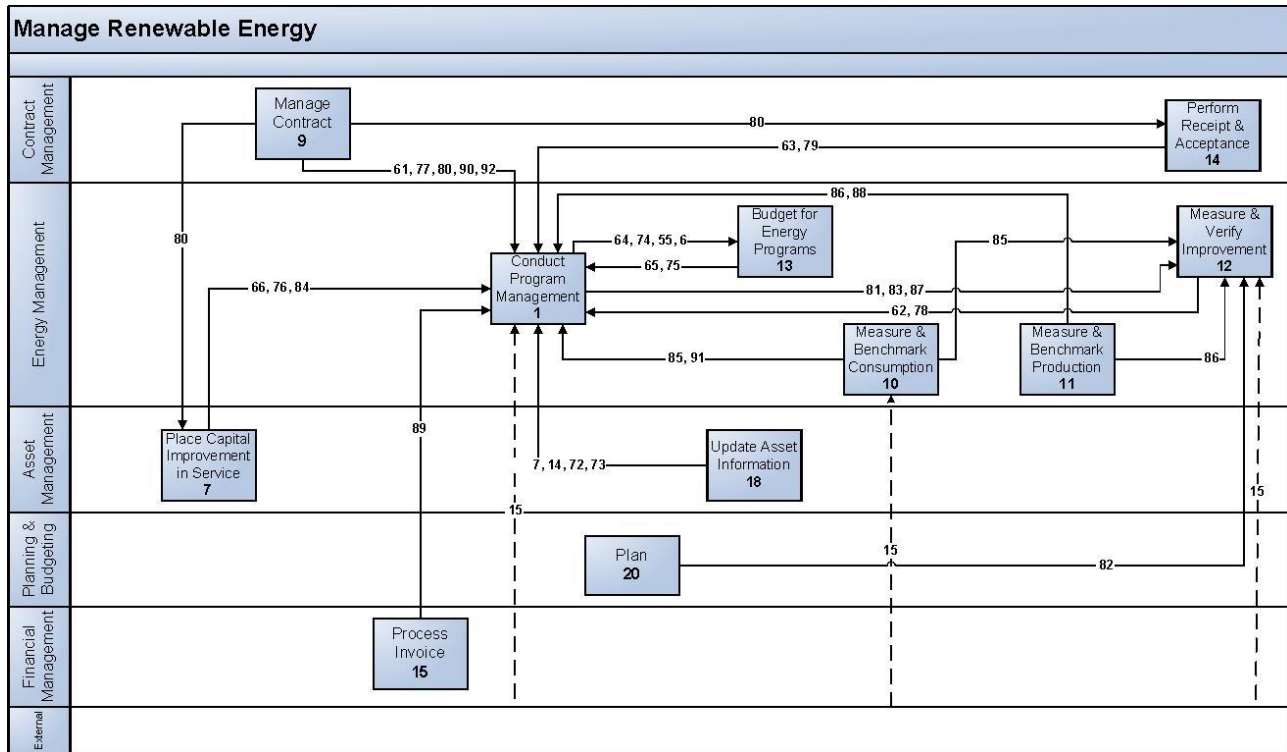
Manage Renewable Energy

Contract Management

Manage Contract
9

80

Perform Receipt & Acceptance
14

63, 79

61, 77, 80, 90, 92

Energy Management

86, 88

80

Budget for Energy Programs
13

64, 74, 55, 6

65, 75

Conduct Program Management
1

85

Measure & Verify Improvement
12

66, 76, 84

81, 83, 87

62, 78

85, 91

Measure & Benchmark Consumption
10

Measure & Benchmark Production
11

86

Asset Management

Place Capital Improvement in Service
7

89

7, 14, 72, 73

Update Asset Information
18

15

15

Planning & Budgeting

Plan
20

15

82

Financial Management

Process Invoice
15

External